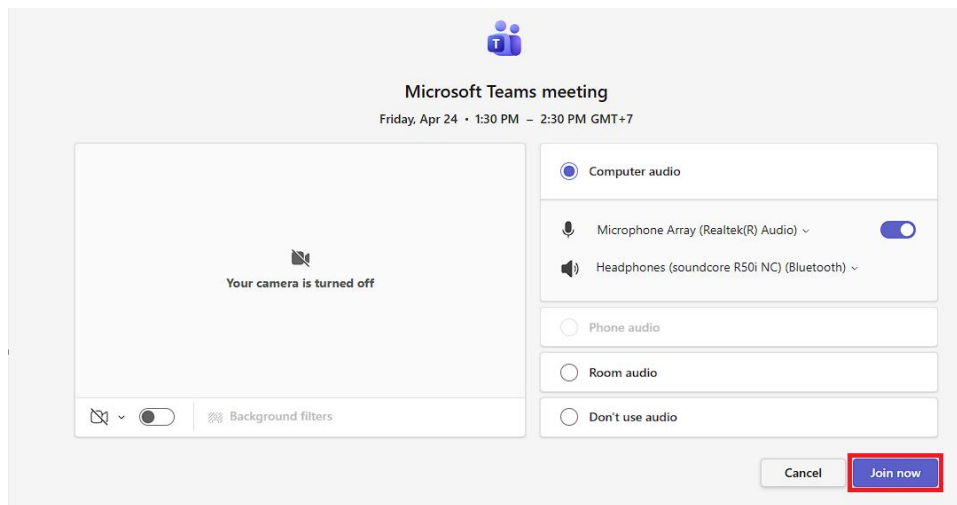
Microsoft Teams meeting

Friday, Apr 24 • 1:30 PM – 2:30 PM GMT+7

Your camera is turned off

Background filters

Computer audio

Microphone Array (Realtek(R) Audio)

Headphones (soundcore R50i NC) (Bluetooth)

Phone audio

Room audio

Don't use audio

Cancel

Join now